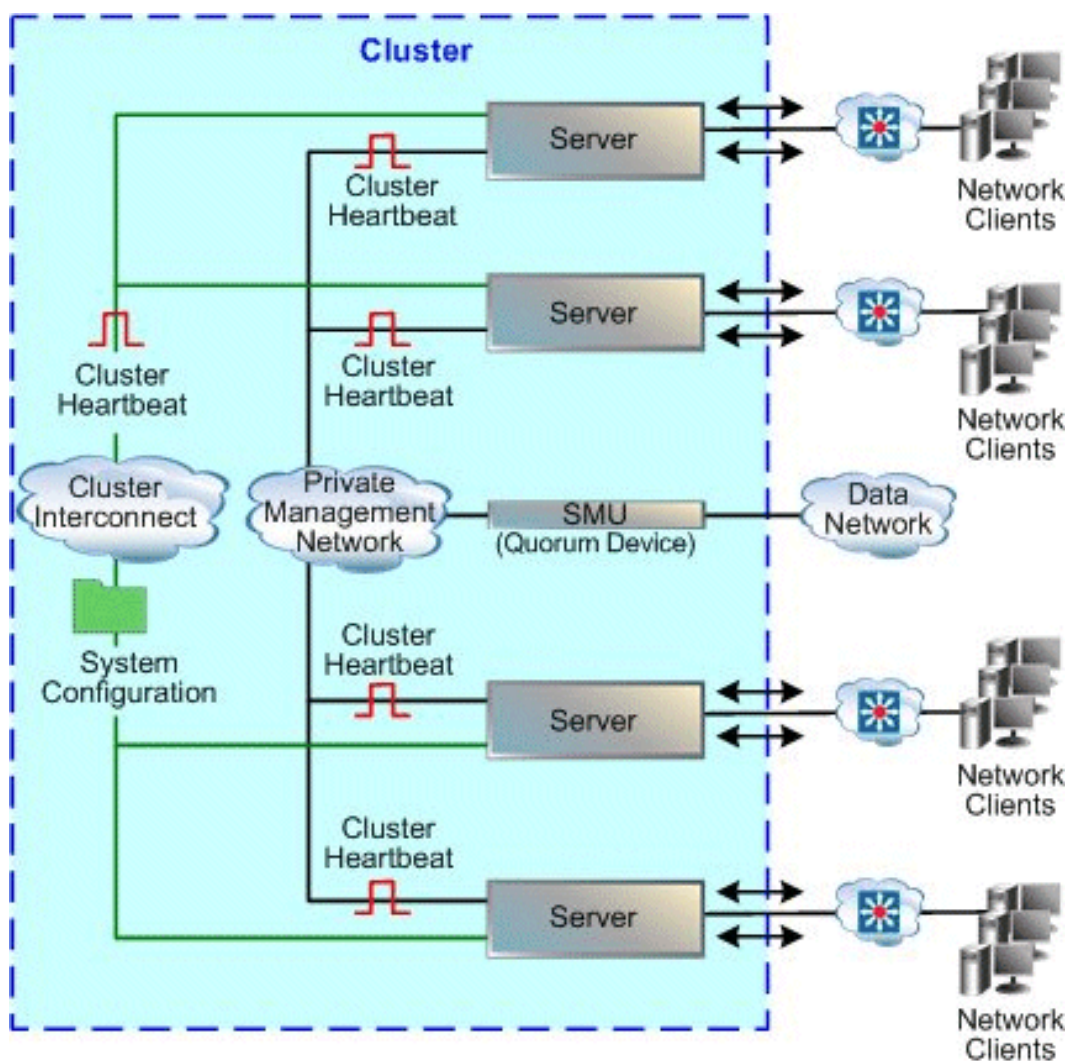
Cluster

Server

Cluster Heartbeat

Network Clients

Server

Cluster Heartbeat

Cluster Heartbeat

Network Clients

Cluster Interconnect

Private Management Network

SMU (Quorum Device)

Data Network

System Configuration

Cluster Heartbeat

Server

Network Clients

Cluster Heartbeat

Server

Network Clients